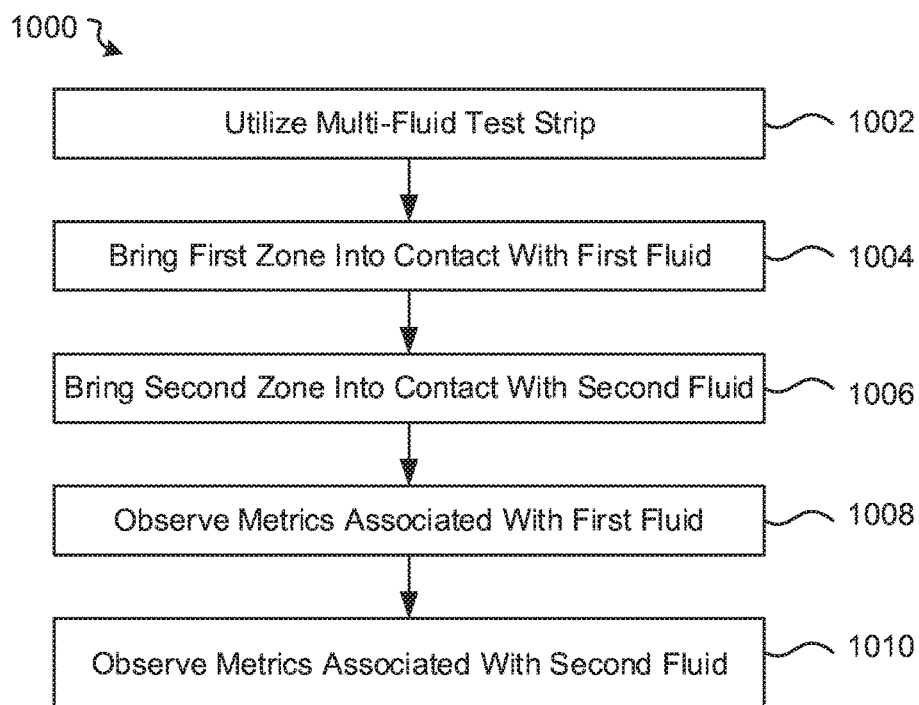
1000

Utilize Multi-Fluid Test Strip

1002

Bring First Zone Into Contact With First Fluid

1004

Bring Second Zone Into Contact With Second Fluid

1006

Observe Metrics Associated With First Fluid

1008

Observe Metrics Associated With Second Fluid

1010